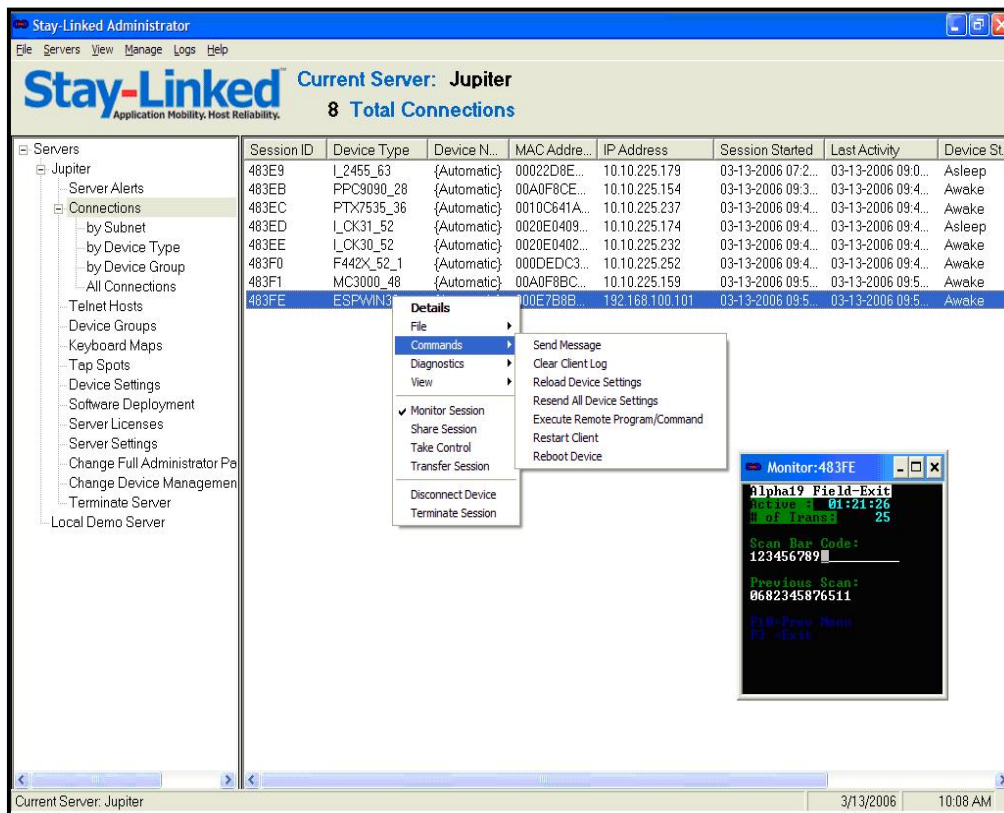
Stay-Linked Administrator

File Servers View Manage Logs Help

Stay-Linked™ Application Mobility. Host Reliability.

Current Server: Jupiter
8 Total Connections

Servers
Jupiter
Server Alerts
Connections
by Subnet
by Device Type
by Device Group
All Connections
Telnet Hosts
Device Groups
Keyboard Maps
Tap Spots
Device Settings
Software Deployment
Server Licenses
Server Settings
Change Full Administrator Pa
Change Device Managemen
Terminate Server
Local Demo Server

| Session ID | Device Type | Device N... | MAC Addre... | IP Address | Session Started | Last Activity | Device St. |
|---|---|---|---|---|---|---|---|
| 483E9 | I_2455_63 | {Automatic} | 00022D8E... | 10.10.225.179 | 03-13-2006 07:2... | 03-13-2006 09:0... | Asleep |
| 483EB | PPC9090_28 | {Automatic} | 00A0F8CE... | 10.10.225.154 | 03-13-2006 09:3... | 03-13-2006 09:4... | Awake |
| 483EC | PTX7535_36 | {Automatic} | 0010C641A... | 10.10.225.237 | 03-13-2006 09:4... | 03-13-2006 09:4... | Awake |
| 483ED | I_CK31_52 | {Automatic} | 0020E0409... | 10.10.225.174 | 03-13-2006 09:4... | 03-13-2006 09:4... | Asleep |
| 483EE | I_CK30_52 | {Automatic} | 0020E0402... | 10.10.225.232 | 03-13-2006 09:4... | 03-13-2006 09:4... | Awake |
| 483F0 | F442X_52_1 | {Automatic} | 000DEDC3... | 10.10.225.252 | 03-13-2006 09:4... | 03-13-2006 09:4... | Awake |
| 483F1 | MC3000_48 | {Automatic} | 00A0F8BC... | 10.10.225.159 | 03-13-2006 09:5... | 03-13-2006 09:5... | Awake |
| 483FE | ESPWIN3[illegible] | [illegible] | 000E7B8B... | 192.168.100.101 | 03-13-2006 09:5... | 03-13-2006 09:5... | Awake |

Details
File
Commands
Diagnostics
View
Monitor Session
Share Session
Take Control
Transfer Session
Disconnect Device
Terminate Session

Send Message
Clear Client Log
Reload Device Settings
Resend All Device Settings
Execute Remote Program/Command
Restart Client
Reboot Device

Monitor:483FE
Alpha19 Field-Exit
Active : 01:21:26
# of Trans: 25

Scan Bar Code:
123456789

Previous Scan:
0682345876511

F10=Prev Menu
F3 =Exit

Current Server: Jupiter
3/13/2006
10:08 AM